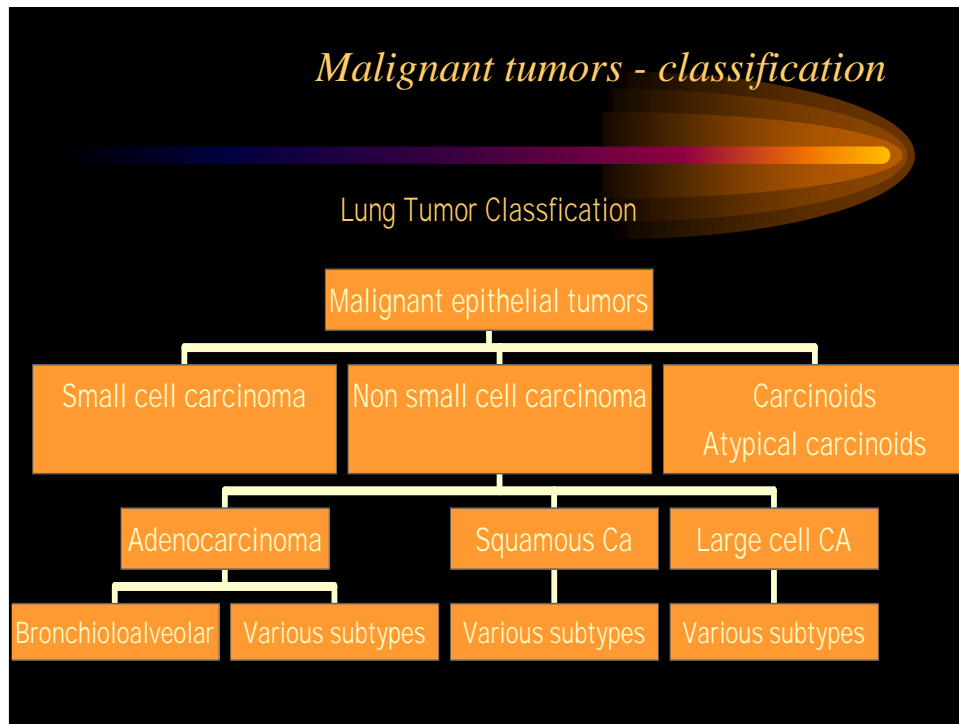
Malignant tumors - classification

Lung Tumor Classfication

Malignant epithelial tumors

Small cell carcinoma

Non small cell carcinoma

Carcinoids
Atypical carcinoids

Adenocarcinoma

Squamous Ca

Large cell CA

Bronchioloalveolar

Various subtypes

Various subtypes

Various subtypes